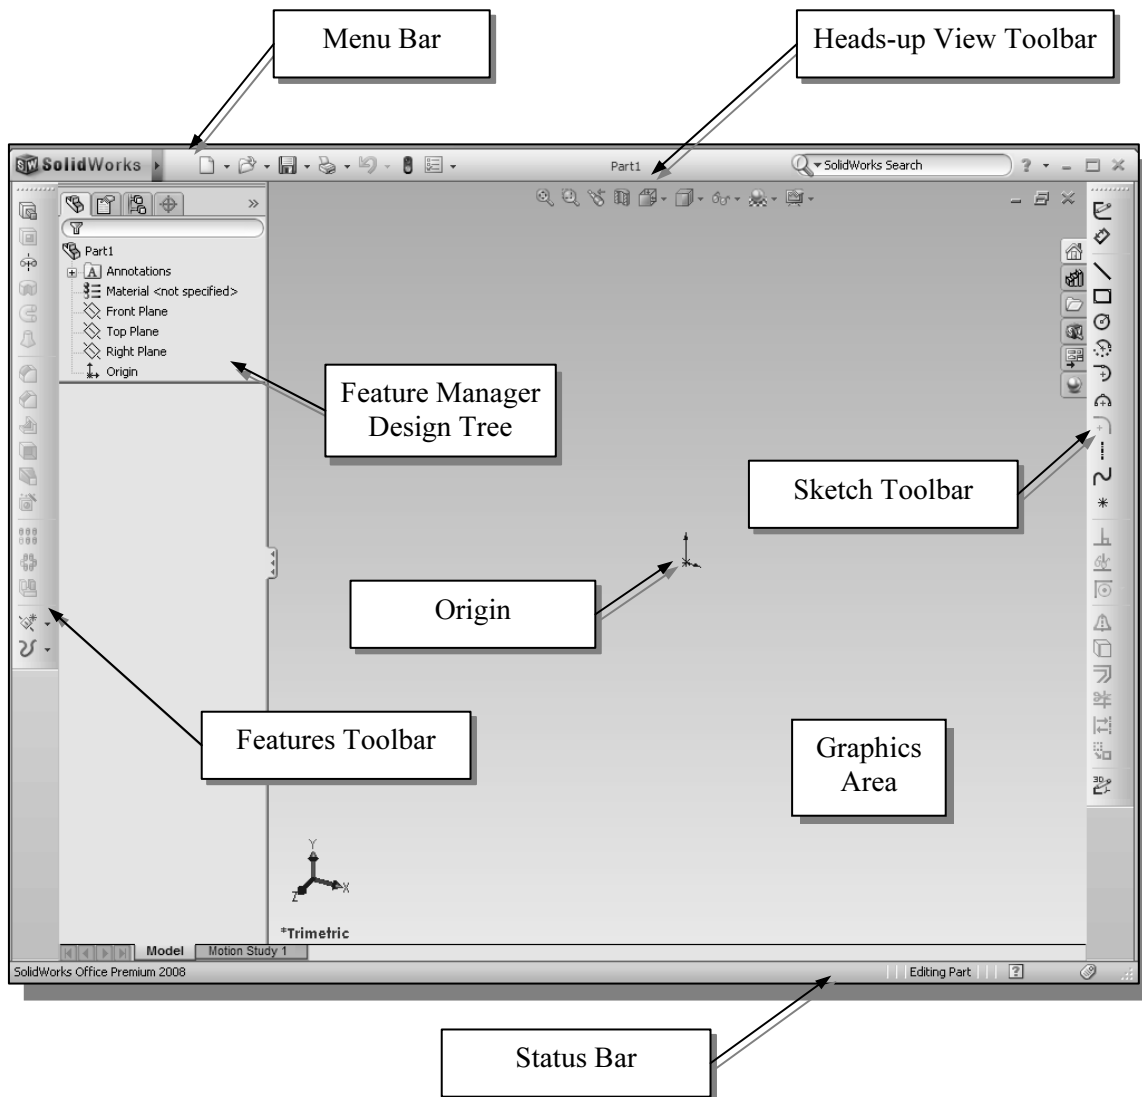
Menu Bar

Heads-up View Toolbar

SolidWorks

Part1

SolidWorks Search

Part1
Annotations
Material <not specified>
Front Plane
Top Plane
Right Plane
Origin

Feature Manager Design Tree

Sketch Toolbar

Origin

Features Toolbar

Graphics Area

Y
Z
X

*Trimetric

Model
Motion Study 1

SolidWorks Office Premium 2008

Editing Part

Status Bar